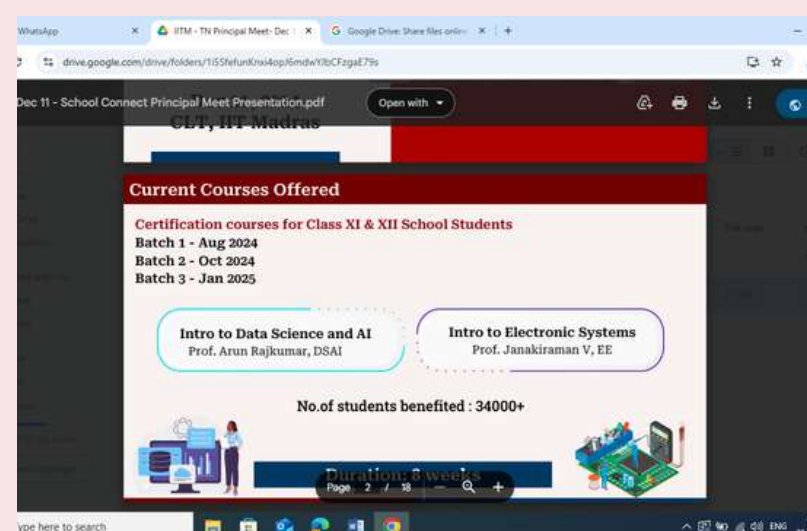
WhatsApp | IITM - TN Principal Meet- Dec | Google Drive: Share files onlin

drive.google.com/drive/folders/1i5SfefunKnxi4op|6mdwYlbCFzgaE79s

Dec 11 - School Connect Principal Meet Presentation.pdf

Open with

CLT, IIT Madras

Current Courses Offered

Certification courses for Class XI & XII School Students
Batch 1 - Aug 2024
Batch 2 - Oct 2024
Batch 3 - Jan 2025

Intro to Data Science and AI
Prof. Arun Rajkumar, DSAI

Intro to Electronic Systems
Prof. Janakiraman V, EE

No.of students benefited : 34000+

Duration: 8 weeks

Page 2 / 18

ype here to search

ENG